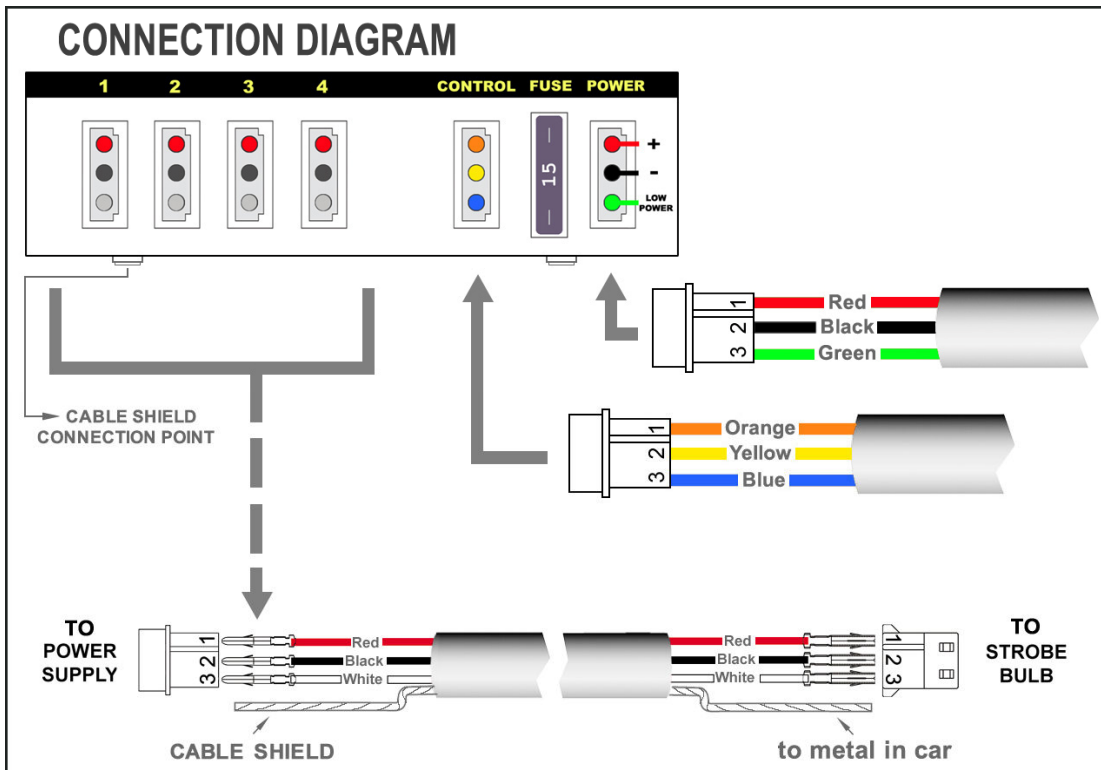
CONNECTION DIAGRAM

1 2 3 4 CONTROL FUSE POWER

15

+
-
LOW POWER

1 Red
2 Black
3 Green

CABLE SHIELD CONNECTION POINT

1 Orange
2 Yellow
3 Blue

TO POWER SUPPLY

1 Red
2 Black
3 White

Red
Black
White

1
2
3

TO STROBE BULB

CABLE SHIELD

to metal in car